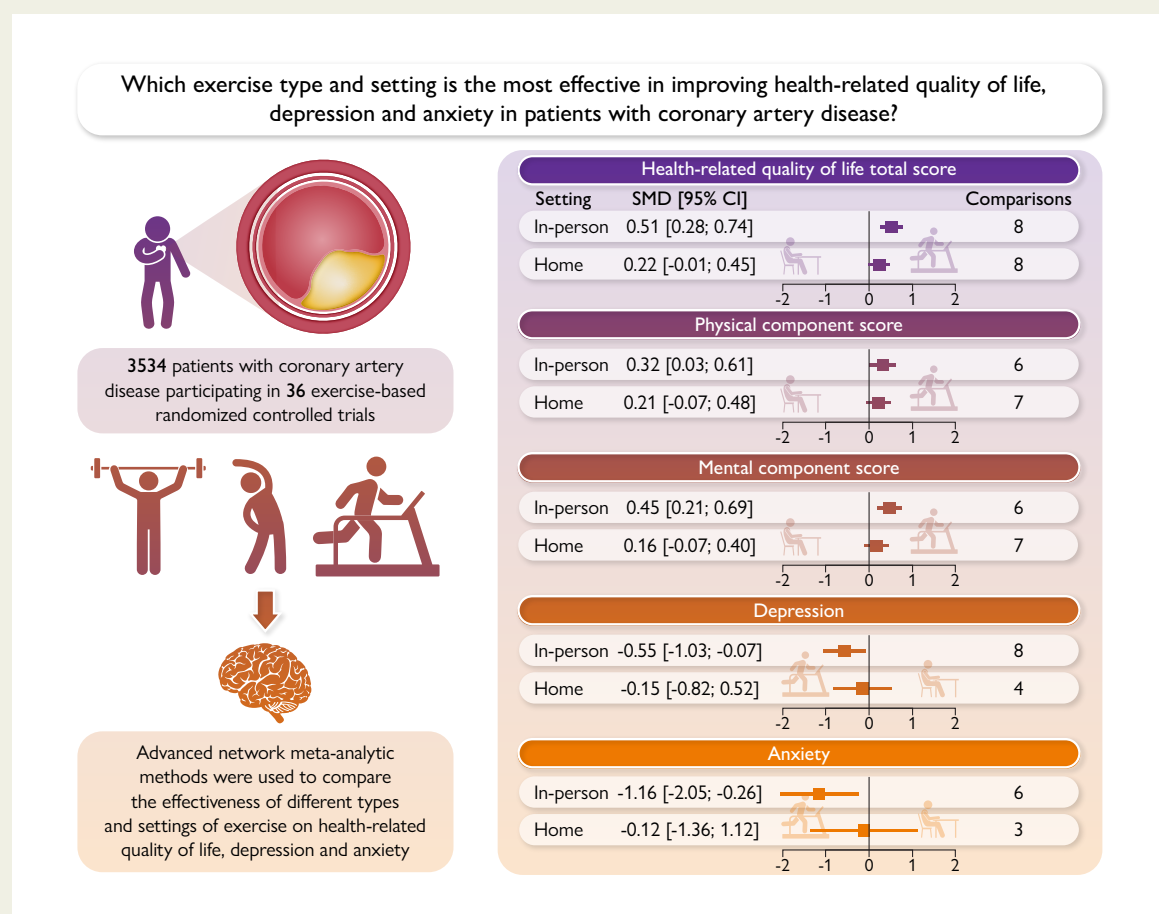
Which exercise type and setting is the most effective in improving health-related quality of life, depression and anxiety in patients with coronary artery disease?

**3534** patients with coronary artery disease participating in **36** exercise-based randomized controlled trials

Advanced network meta-analytic methods were used to compare the effectiveness of different types and settings of exercise on health-related quality of life, depression and anxiety

Health-related quality of life total score

| Setting | SMD [95% CI] | Comparisons |
|---|---|---|
| In-person | 0.51 [0.28; 0.74] | 8 |
| Home | 0.22 [-0.01; 0.45] | 8 |

-2 -1 0 1 2

Physical component score

| Setting | SMD [95% CI] | Comparisons |
|---|---|---|
| In-person | 0.32 [0.03; 0.61] | 6 |
| Home | 0.21 [-0.07; 0.48] | 7 |

-2 -1 0 1 2

Mental component score

| Setting | SMD [95% CI] | Comparisons |
|---|---|---|
| In-person | 0.45 [0.21; 0.69] | 6 |
| Home | 0.16 [-0.07; 0.40] | 7 |

-2 -1 0 1 2

Depression

| Setting | SMD [95% CI] | Comparisons |
|---|---|---|
| In-person | -0.55 [-1.03; -0.07] | 8 |
| Home | -0.15 [-0.82; 0.52] | 4 |

-2 -1 0 1 2

Anxiety

| Setting | SMD [95% CI] | Comparisons |
|---|---|---|
| In-person | -1.16 [-2.05; -0.26] | 6 |
| Home | -0.12 [-1.36; 1.12] | 3 |

-2 -1 0 1 2